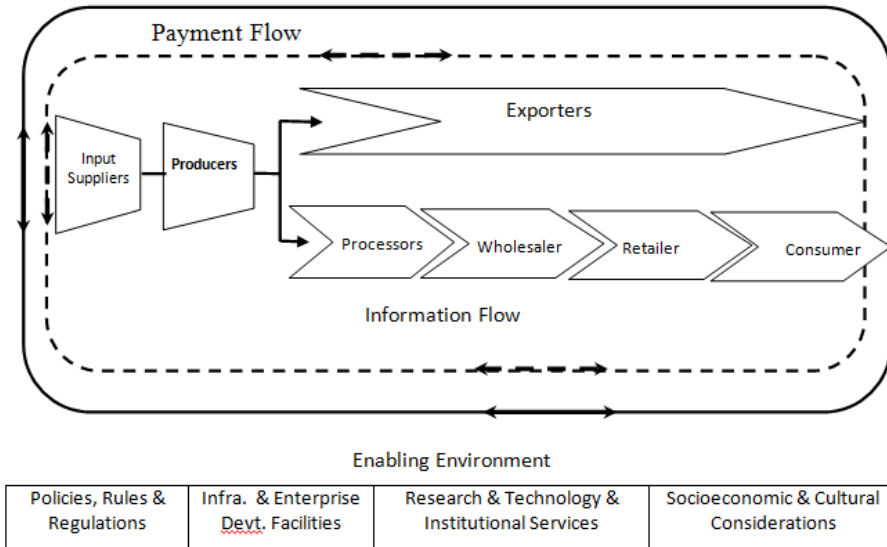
Payment Flow

Input Suppliers

Producers

Exporters

Processors

Wholesaler

Retailer

Consumer

Information Flow

Enabling Environment

| Policies, Rules & Regulations | Infra. & Enterprise Devt. Facilities | Research & Technology & Institutional Services | Socioeconomic & Cultural Considerations |
|---|---|---|---|